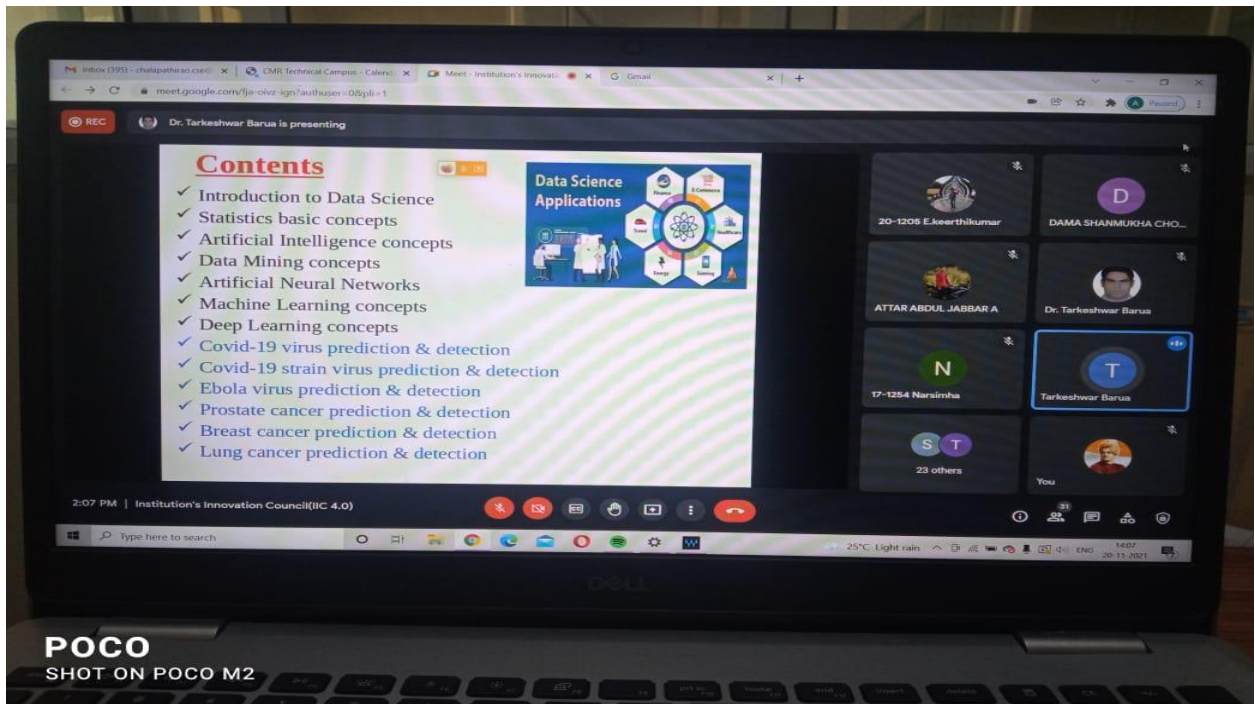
M Inbox (395) - chalapathirao.cse@ × | CMR Technical Campus - Calend × | Meet - Institution's Innovatio × | G Gmail × | +

meet.google.com/fja-oivz-ign?authuser=0&pli=1

Paused

REC

Dr. Tarkeshwar Barua is presenting

Contents

✓ Introduction to Data Science
✓ Statistics basic concepts
✓ Artificial Intelligence concepts
✓ Data Mining concepts
✓ Artificial Neural Networks
✓ Machine Learning concepts
✓ Deep Learning concepts
✓ Covid-19 virus prediction & detection
✓ Covid-19 strain virus prediction & detection
✓ Ebola virus prediction & detection
✓ Prostate cancer prediction & detection
✓ Breast cancer prediction & detection
✓ Lung cancer prediction & detection

Data Science Applications

Finance
E-Commerce
Healthcare
Gaming
Energy
Travel

20-1205 E.keerthikumar

D
DAMA SHANMUKHA CHO...

ATTAR ABDUL JABBAR A

Dr. Tarkeshwar Barua

N
17-1254 Narsimha

T
Tarkeshwar Barua

S T
23 others

You

2:07 PM | Institution's Innovation Council(IIC 4.0)

31

Type here to search

25°C Light rain ENG 14:07 20-11-2021

DELL

POCO
SHOT ON POCO M2